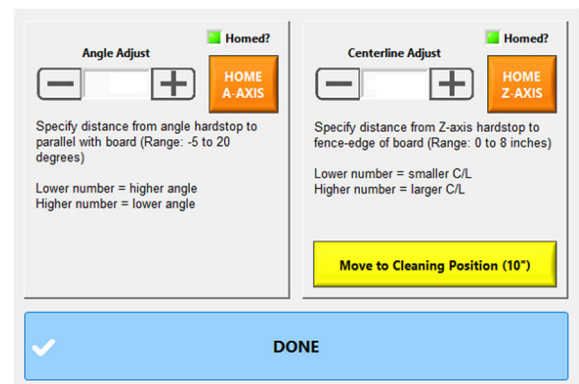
Homed?

Angle Adjust

HOME A-AXIS

Specify distance from angle hardstop to parallel with board (Range: -5 to 20 degrees)

Lower number = higher angle
Higher number = lower angle

Homed?

Centerline Adjust

HOME Z-AXIS

Specify distance from Z-axis hardstop to fence-edge of board (Range: 0 to 8 inches)

Lower number = smaller C/L
Higher number = larger C/L

Move to Cleaning Position (10")

DONE